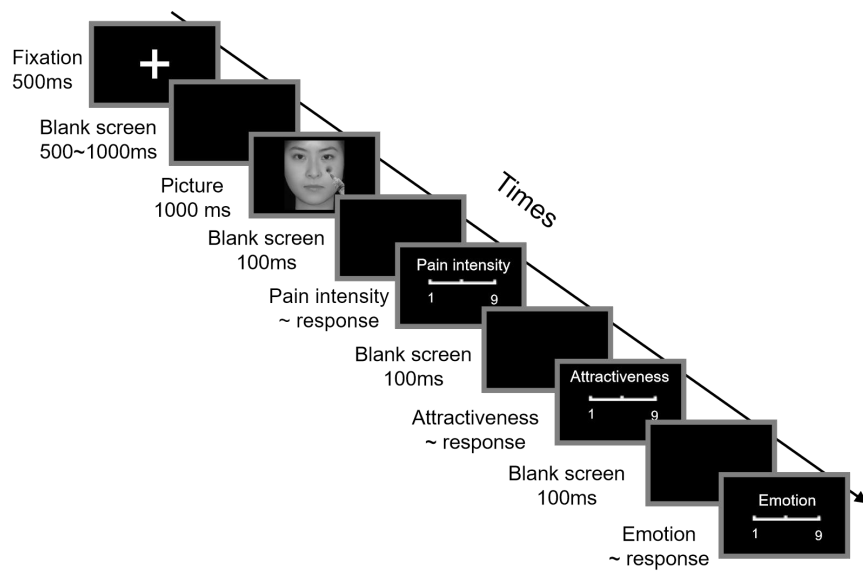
Fixation
500ms

+

Blank screen
500~1000ms

Picture
1000 ms

Times

Blank screen
100ms

Pain intensity
1 9

Pain intensity
~ response

Blank screen
100ms

Attractiveness
1 9

Attractiveness
~ response

Blank screen
100ms

Emotion
1 9

Emotion
~ response